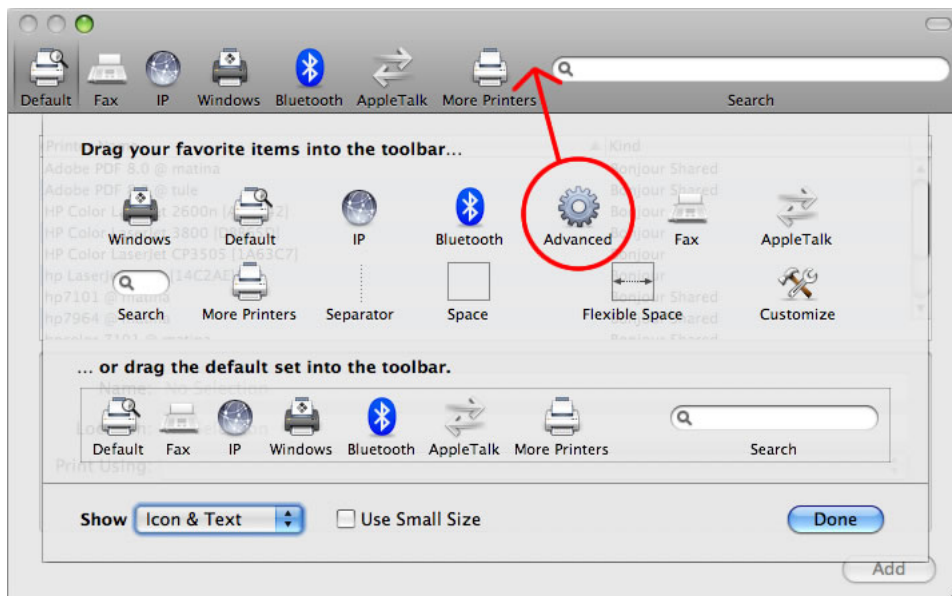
Default Fax IP Windows Bluetooth AppleTalk More Printers Search

Drag your favorite items into the toolbar...

Windows Default IP Bluetooth Advanced Fax AppleTalk

Search More Printers Separator Space Flexible Space Customize

... or drag the default set into the toolbar.

Default Fax IP Windows Bluetooth AppleTalk More Printers Search

Show Icon & Text Use Small Size Done

Add